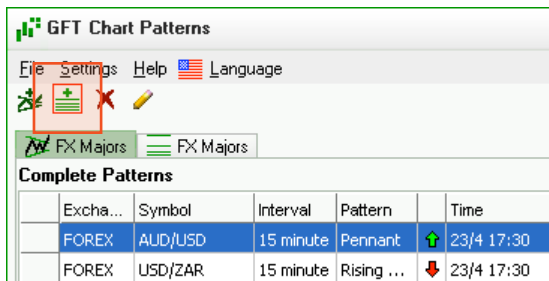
GFT Chart Patterns

File Settings Help Language

FX Majors FX Majors

Complete Patterns

| | Excha... | Symbol | Interval | Pattern | | Time |
|---|---|---|---|---|---|---|
| | FOREX | AUD/USD | 15 minute | Pennant | | 23/4 17:30 |
| | FOREX | USD/ZAR | 15 minute | Rising ... | | 23/4 17:30 |